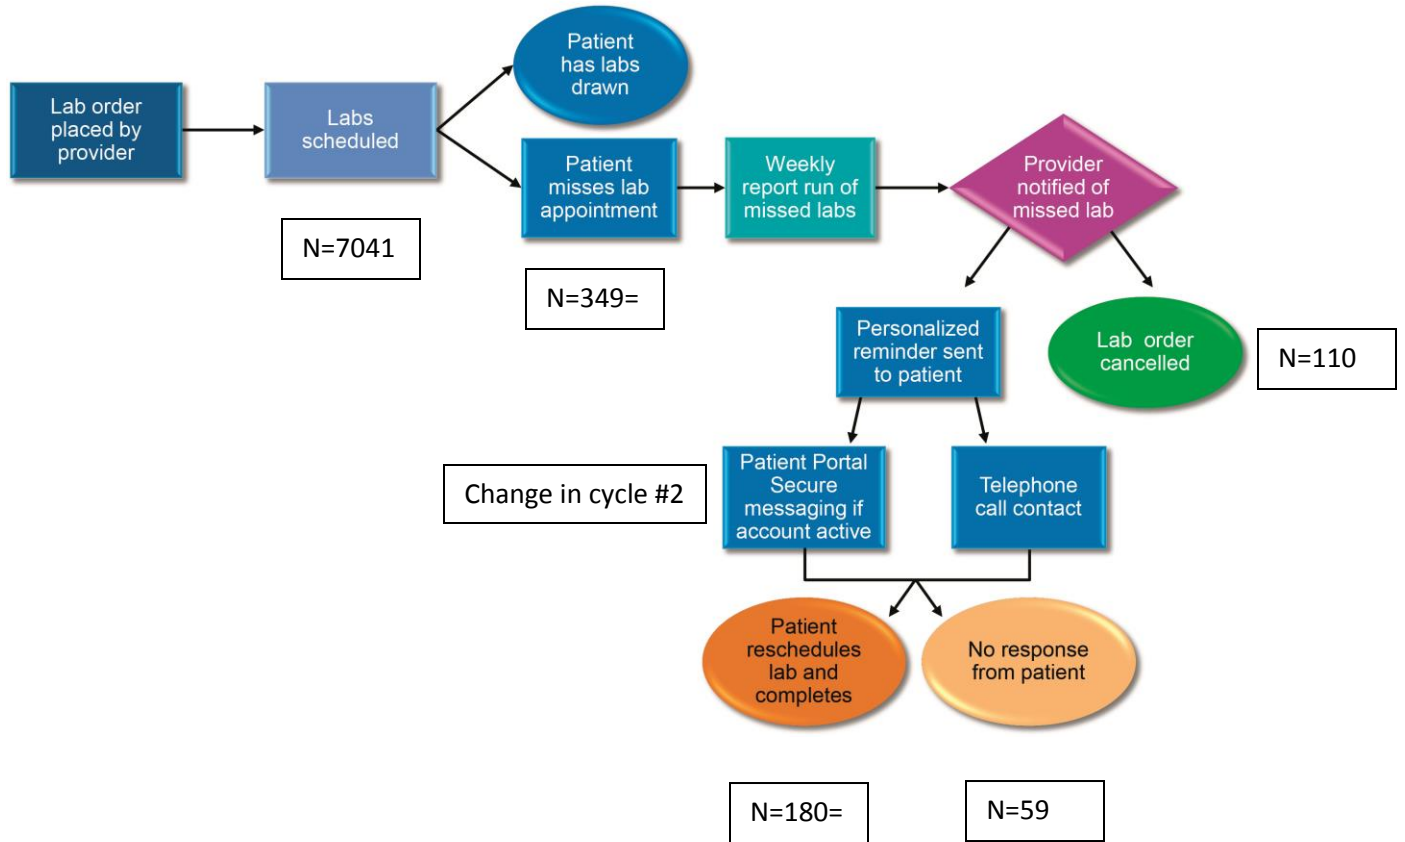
Lab order placed by provider

Labs scheduled

Patient has labs drawn

Patient misses lab appointment

Weekly report run of missed labs

Provider notified of missed lab

N=7041

N=349=

Personalized reminder sent to patient

Lab order cancelled

N=110

Change in cycle #2

Patient Portal Secure messaging if account active

Telephone call contact

Patient reschedules lab and completes

No response from patient

N=180=

N=59